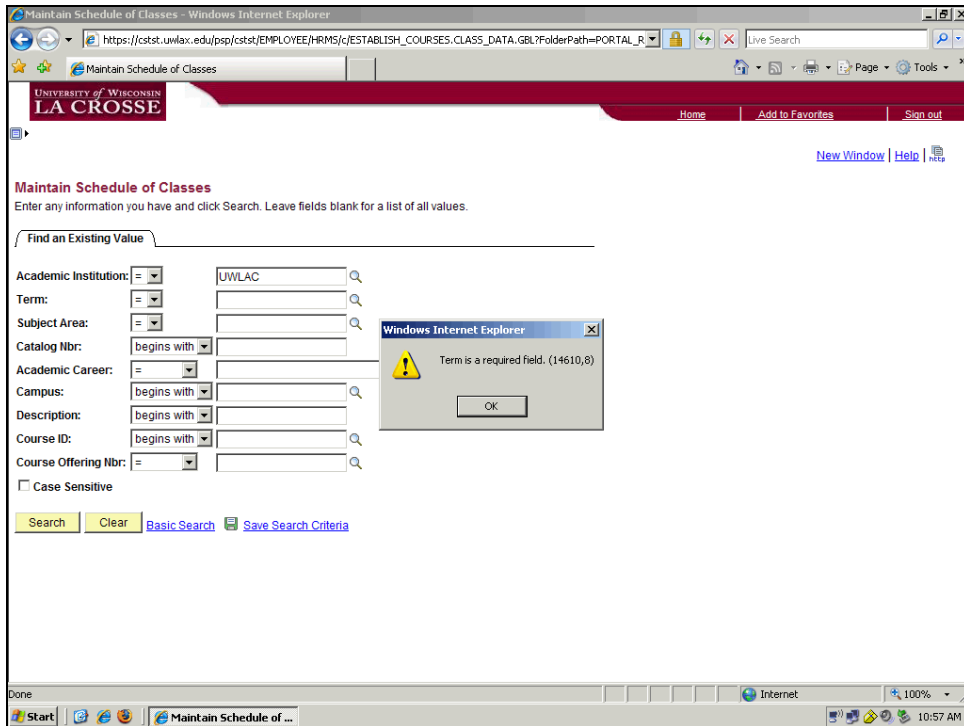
Maintain Schedule of Classes - Windows Internet Explorer

https://cstst.uwlax.edu/psp/cstst/EMPLOYEE/HRMS/c/ESTABLISH_COURSES.CLASS_DATA.GBL?FolderPath=PORTAL_R

Live Search

Maintain Schedule of Classes

Page Tools

UNIVERSITY of WISCONSIN
LA CROSSE

Home | Add to Favorites | Sign out

New Window | Help

Maintain Schedule of Classes

Enter any information you have and click Search. Leave fields blank for a list of all values.

Find an Existing Value

Academic Institution: = UWLAC
Term: =
Subject Area: =
Catalog Nbr: begins with
Academic Career: =
Campus: begins with
Description: begins with
Course ID: begins with
Course Offering Nbr: =

Case Sensitive

Search Clear Basic Search Save Search Criteria

Windows Internet Explorer

Term is a required field. (14610,8)

OK

Done

Internet

100%

Start

Maintain Schedule of ...

10:57 AM